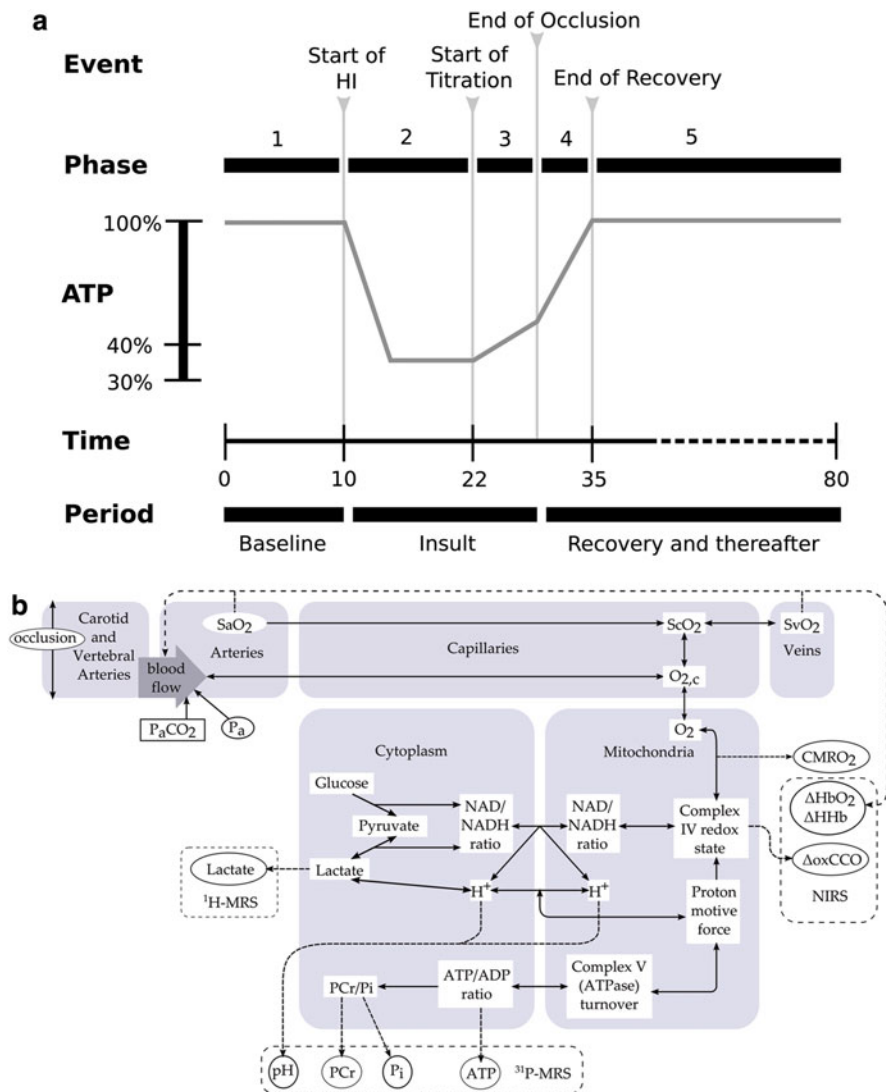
a

Event

Start of HI

Start of Titration

End of Occlusion

End of Recovery

Phase

1

2

3

4

5

100%

ATP

40%

30%

Time

0

10

22

35

80

Period

Baseline

Insult

Recovery and thereafter

b

occlusion

Carotid and Vertebral Arteries

blood flow

$P_aCO_2$

$P_a$

$SaO_2$

Arteries

Capillaries

$ScO_2$

$O_{2,c}$

$SvO_2$

Veins

$O_2$

Cytoplasm

Mitochondria

$CMRO_2$

Glucose

Pyruvate

NAD/NADH ratio

NAD/NADH ratio

Complex IV redox state

$\Delta HbO_2$
$\Delta HHb$

$\Delta oxCCO$

NIRS

Lactate

$^1$H-MRS

Lactate

$H^+$

$H^+$

Proton motive force

PCr/Pi

ATP/ADP ratio

Complex V (ATPase) turnover

pH

PCr

$P_i$

ATP

$^{31}$P-MRS